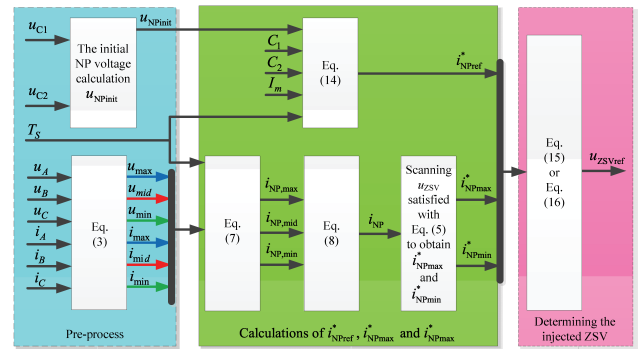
$u_{C1}$

$u_{NPinit}$

The initial NP voltage calculation $u_{NPinit}$

$u_{C2}$

$T_S$

$u_A$

$u_B$

$u_C$

$i_A$

$i_B$

$i_C$

Eq. (3)

$u_{max}$

$u_{mid}$

$u_{min}$

$i_{max}$

$i_{mid}$

$i_{min}$

Pre-process

$C_1$

$C_2$

$I_m$

Eq. (14)

$i^*_{NPref}$

Eq. (7)

$i_{NP,max}$

$i_{NP,mid}$

$i_{NP,min}$

Eq. (8)

$i_{NP}$

Scanning $u_{ZSV}$ satisfied with Eq. (5) to obtain $i^*_{NPmax}$ and $i^*_{NPmin}$

$i^*_{NPmax}$

$i^*_{NPmin}$

Calculations of $i^*_{NPref}$ , $i^*_{NPmax}$ and $i^*_{NPmax}$

Eq. (15) or Eq. (16)

$u_{ZSVref}$

Determining the injected ZSV